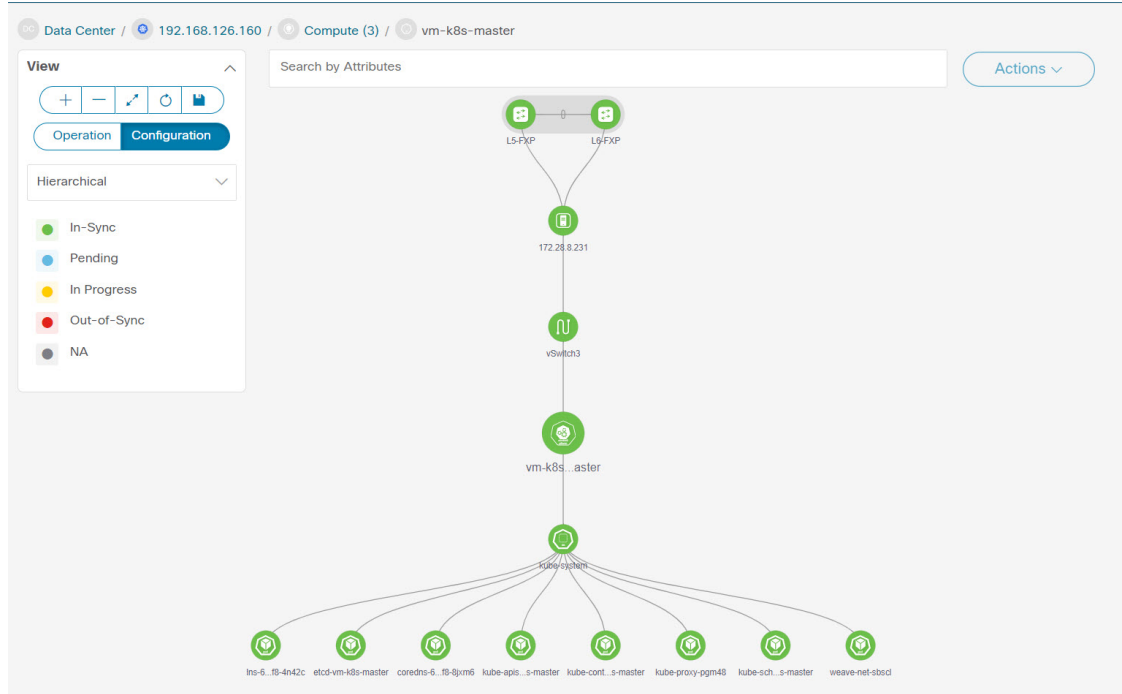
DC Data Center / 192.168.126.160 / Compute (3) / vm-k8s-master

View

Operation Configuration

Hierarchical

In-Sync
Pending
In Progress
Out-of-Sync
NA

Search by Attributes

Actions

L5-FXP
L6-FXP
172.28.8.231
vSwitch3
vm-k8s...aster
kube-system
lns-6...f8-4n42c
etcd-vm-k8s-master
coredns-6...f8-8jxm6
kube-apis...s-master
kube-cont...s-master
kube-proxy-pgm48
kube-sch...s-master
weave-net-sbscl